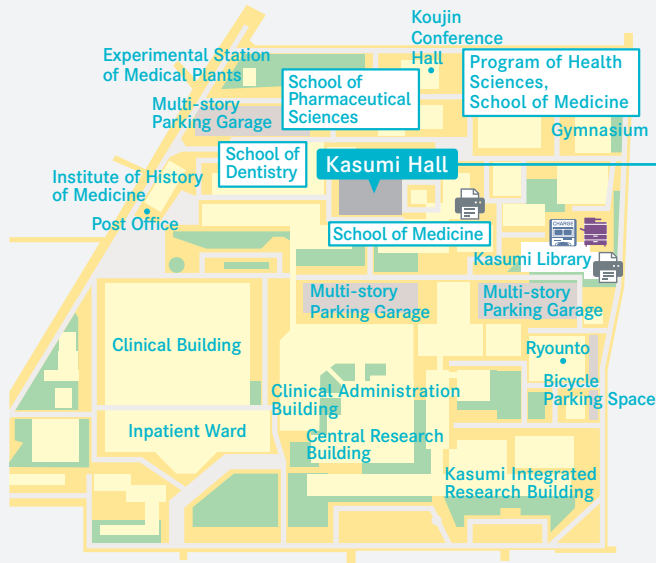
Koujin Conference Hall

Experimental Station of Medical Plants

School of Pharmaceutical Sciences

Program of Health Sciences, School of Medicine

Multi-story Parking Garage

Gymnasium

School of Dentistry

Kasumi Hall

Institute of History of Medicine

Post Office

School of Medicine

CHARGE

Kasumi Library

Multi-story Parking Garage

Multi-story Parking Garage

Clinical Building

Ryounto

Bicycle Parking Space

Clinical Administration Building

Inpatient Ward

Central Research Building

Kasumi Integrated Research Building